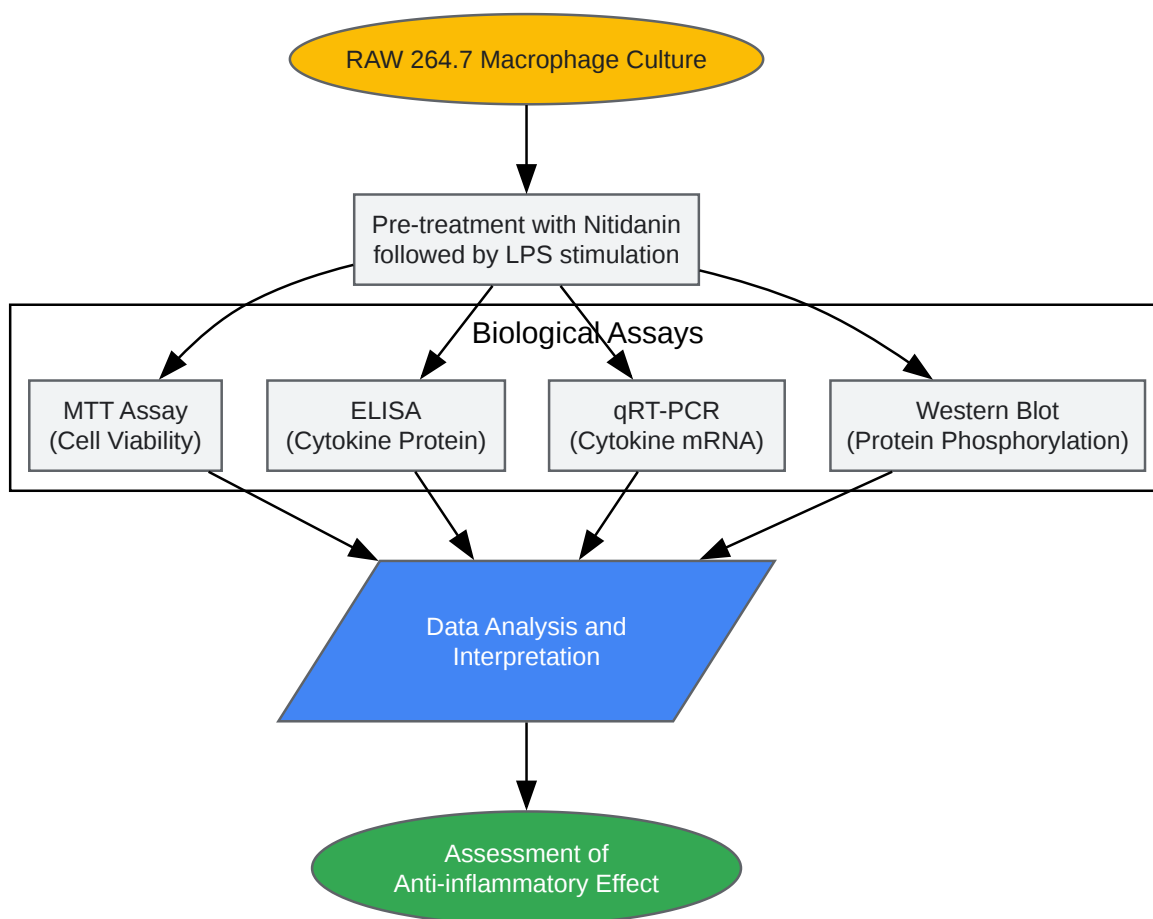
RAW 264.7 Macrophage Culture

Pre-treatment with Nitidanin followed by LPS stimulation

Biological Assays

MTT Assay (Cell Viability)

ELISA (Cytokine Protein)

qRT-PCR (Cytokine mRNA)

Western Blot (Protein Phosphorylation)

Data Analysis and Interpretation

Assessment of Anti-inflammatory Effect